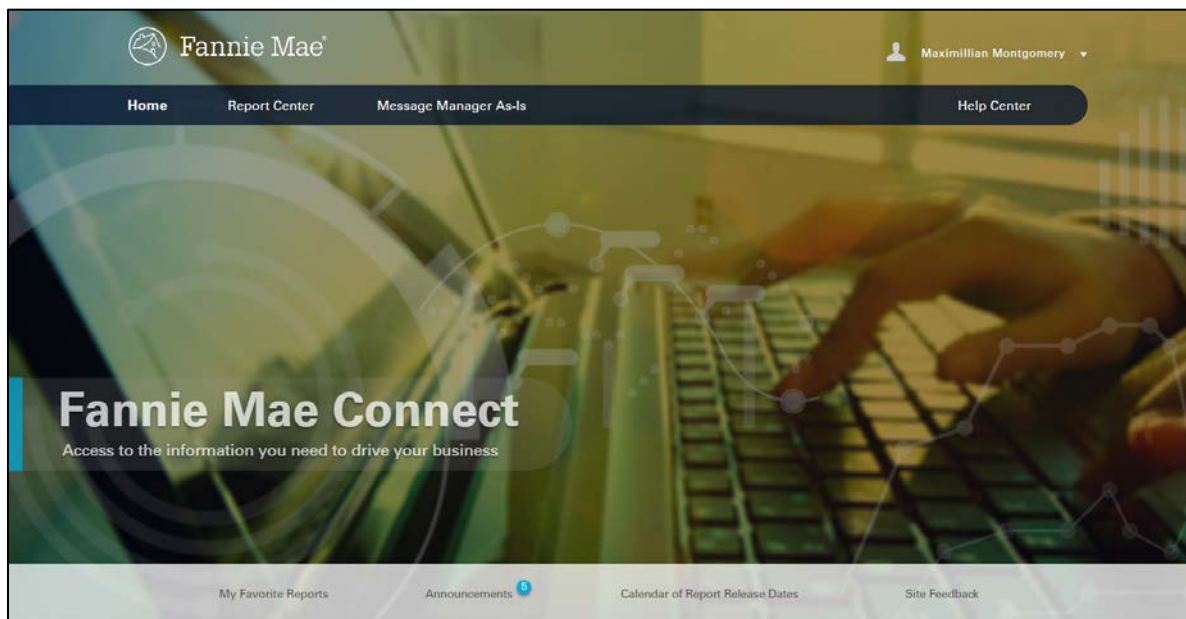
Fannie Mae®

Maximillian Montgomery ▾

Home Report Center Message Manager As-Is Help Center

Fannie Mae Connect

Access to the information you need to drive your business

My Favorite Reports Announcements 5 Calendar of Report Release Dates Site Feedback